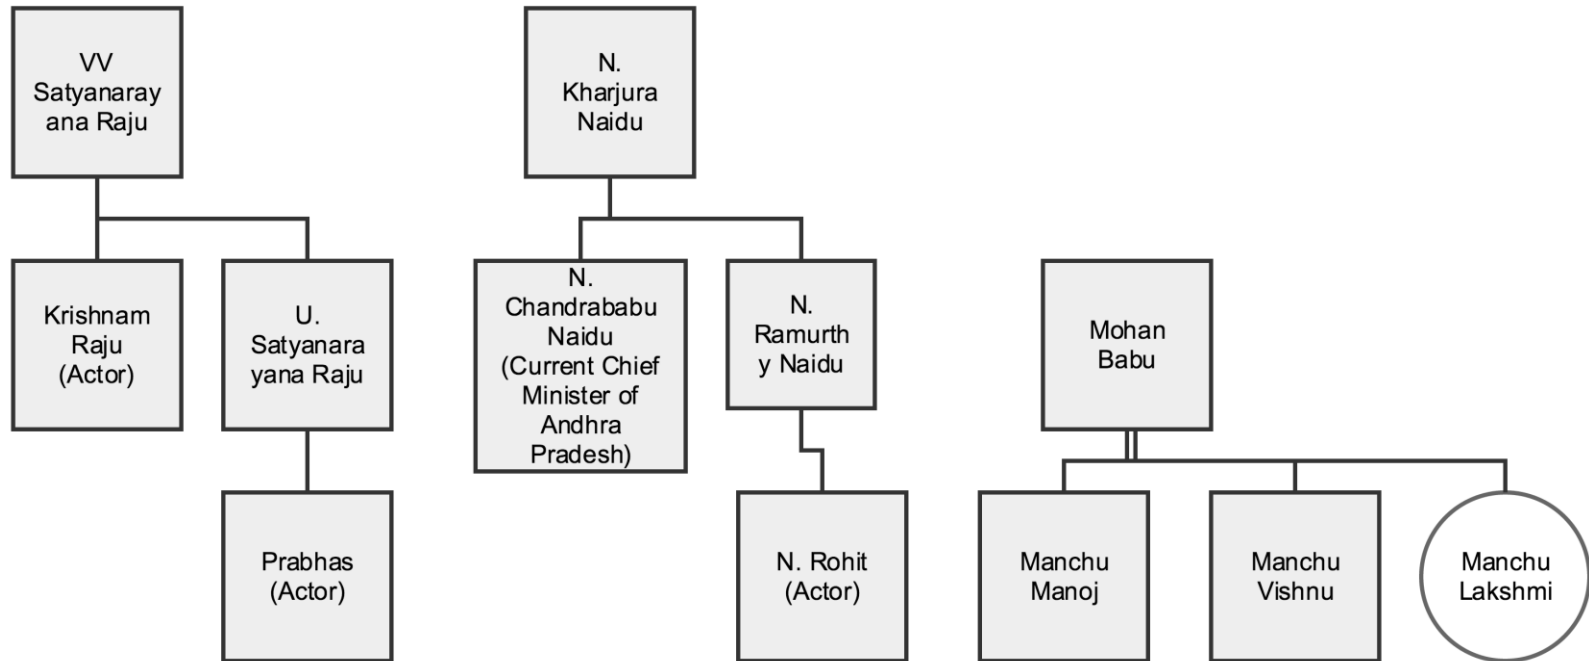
VV Satyanarayana Raju

Krishnam Raju (Actor)

U. Satyanarayana Raju

Prabhas (Actor)

N. Kharjura Naidu

N. Chandrababu Naidu (Current Chief Minister of Andhra Pradesh)

N. Ramurthy Naidu

N. Rohit (Actor)

Mohan Babu

Manchu Manoj

Manchu Vishnu

Manchu Lakshmi